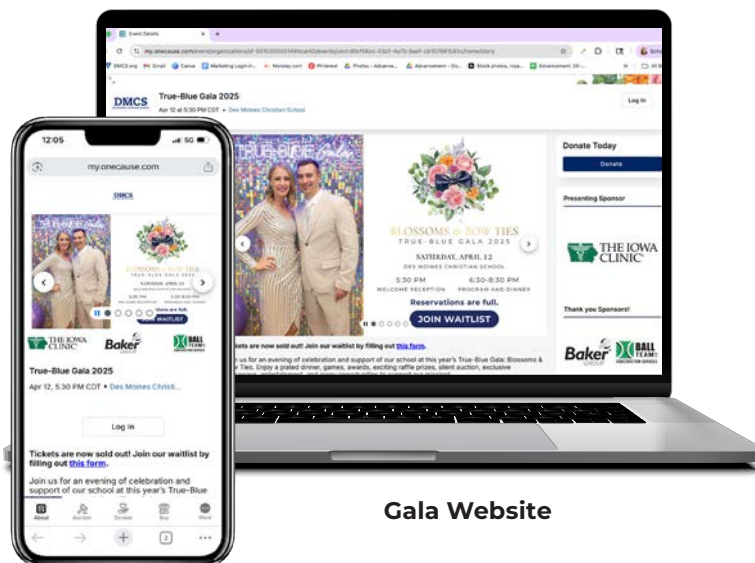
Event Details

my.onecause.com/event/organizations/...

DMCS.org Gmail Canva Marketing Login In... Monday.com Pinterest Photos - Advance... Advancement - Go... Stock photos, roya... Advancement 20-... All B

DMCS

True-Blue Gala 2025

Apr 12 at 5:30 PM CDT • Des Moines Christian School

Log In

TRUE-BLUE Gala

BLOSSOMS & BOW TIES

TRUE-BLUE GALA 2025

DES MOINES CHRISTIAN SCHOOL

SATURDAY, APRIL 12

5:30 PM WELCOME RECEPTION

6:30-8:30 PM PROGRAM AND DINNER

Reservations are full.

JOIN WAITLIST

Donate Today

Donate

Presenting Sponsor

THE IOWA CLINIC

Thank you Sponsors!

Baker GROUP

BALL TEAM

...ckets are now sold out! Join our waitlist by filling out this form.

...n us for an evening of celebration and support of our school at this year's True-Blue Gala: Blossoms & ...Ties. Enjoy a plated dinner, games, awards, exciting raffle prizes, silent auction, exclusive

12:05

5G

my.onecause.com

DMCS

BLOSSOMS & BOW TIES

TRUE-BLUE GALA 2025

SATURDAY, APRIL 12

Reservations are full.

JOIN WAITLIST

THE IOWA CLINIC

Baker GROUP

BALL TEAM

True-Blue Gala 2025

Apr 12, 5:30 PM CDT • Des Moines Christi...

Log In

Tickets are now sold out! Join our waitlist by filling out this form.

Join us for an evening of celebration and support of our school at this year's True-Blue

About Auction Donate Buy More

2

Gala Website